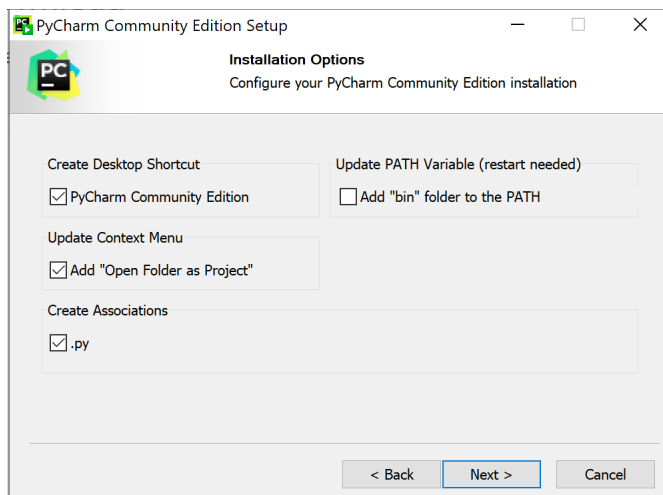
PyCharm Community Edition Setup

Installation Options
Configure your PyCharm Community Edition installation

Create Desktop Shortcut
PyCharm Community Edition

Update PATH Variable (restart needed)
Add "bin" folder to the PATH

Update Context Menu
Add "Open Folder as Project"

Create Associations
.py

< Back
Next >
Cancel